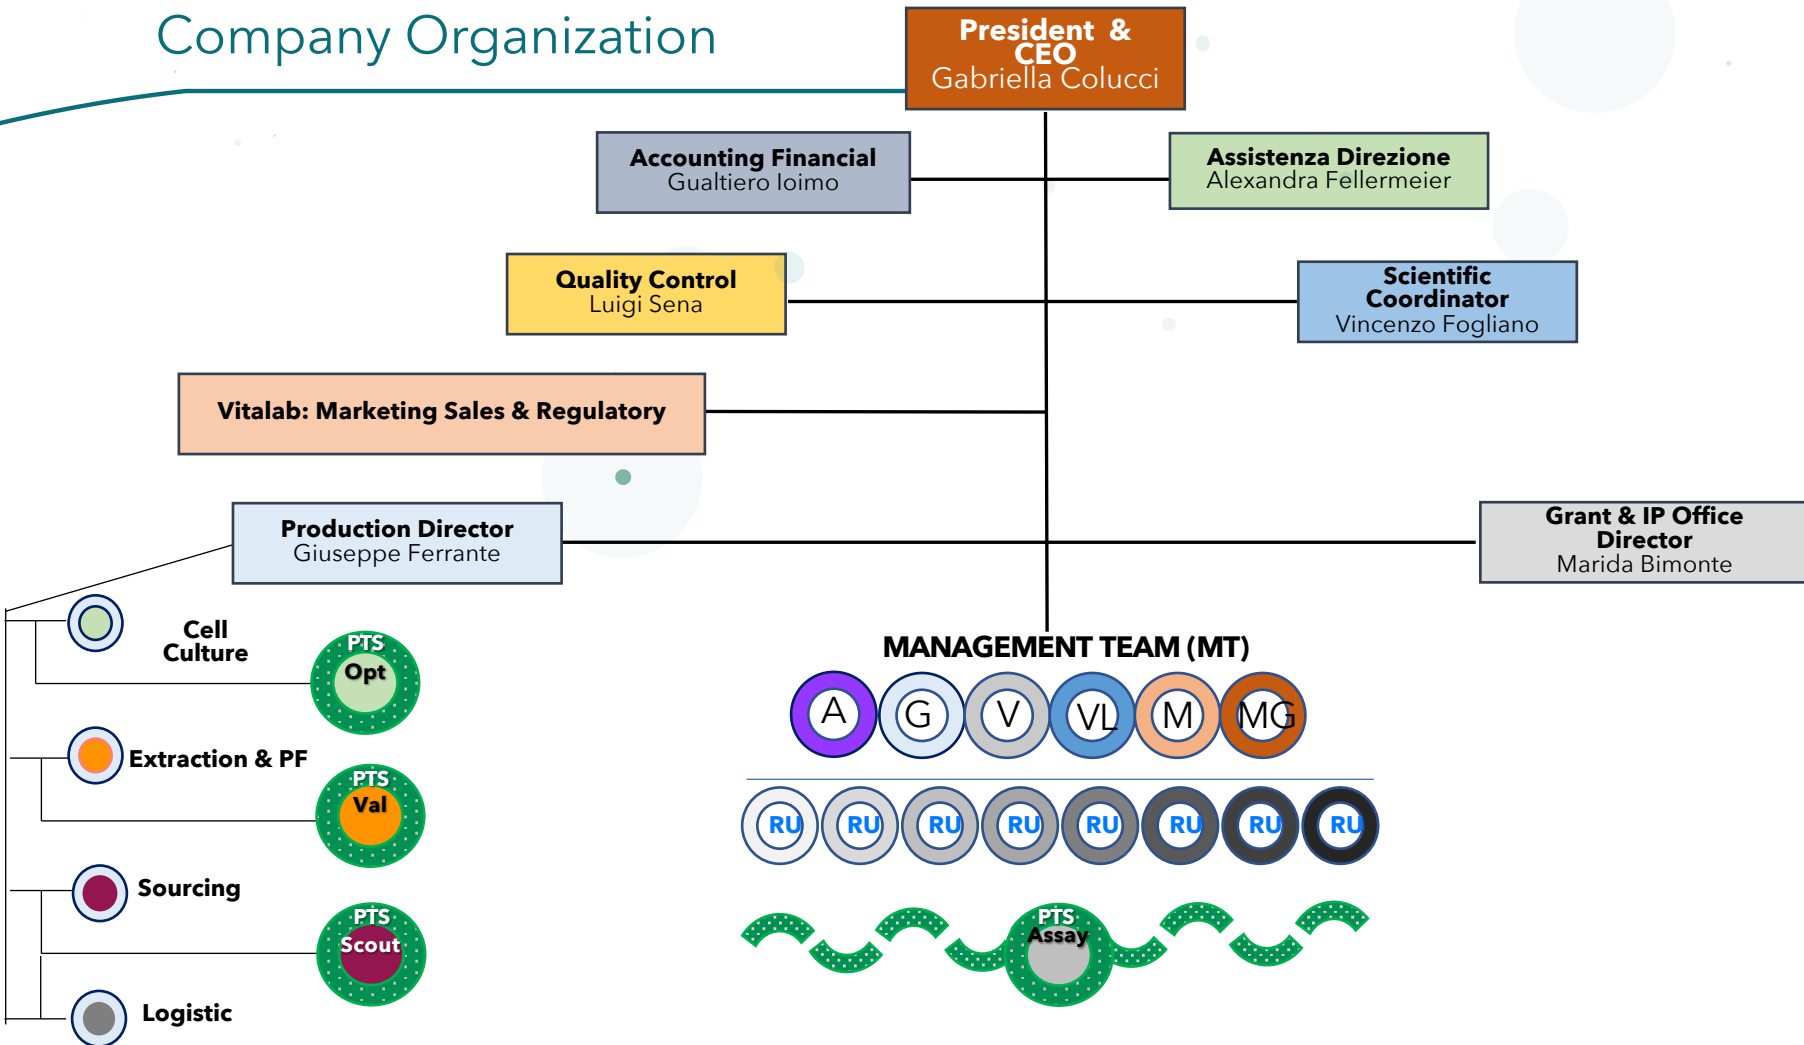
Company Organization

President & CEO
Gabriella Colucci

Accounting Financial
Gualtiero Ioimo

Assistenza Direzione
Alexandra Fellermeier

Quality Control
Luigi Sena

Scientific Coordinator
Vincenzo Fogliano

Vitalab: Marketing Sales & Regulatory

Production Director
Giuseppe Ferrante

Grant & IP Office Director
Marida Bimonte

Cell Culture

PTS Opt

Extraction & PF

PTS Val

Sourcing

PTS Scout

Logistic

MANAGEMENT TEAM (MT)

A G V VL M MG

RU RU RU RU RU RU RU RU

PTS Assay